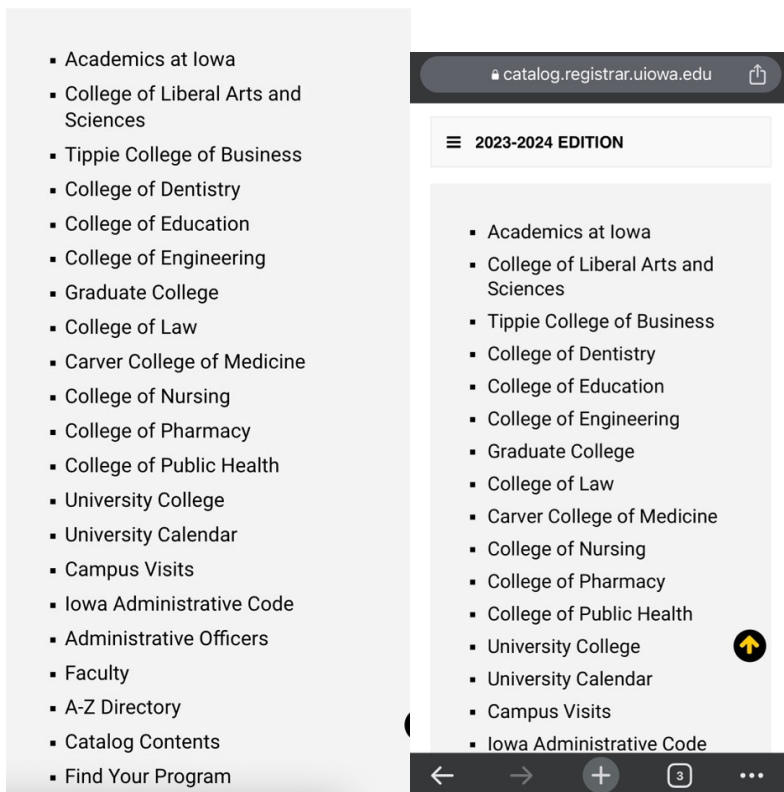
- Academics at Iowa
- College of Liberal Arts and Sciences
- Tippie College of Business
- College of Dentistry
- College of Education
- College of Engineering
- Graduate College
- College of Law
- Carver College of Medicine
- College of Nursing
- College of Pharmacy
- College of Public Health
- University College
- University Calendar
- Campus Visits
- Iowa Administrative Code
- Administrative Officers
- Faculty
- A-Z Directory
- Catalog Contents
- Find Your Program

catalog.registrar.uiowa.edu

≡ 2023-2024 EDITION

- Academics at Iowa
- College of Liberal Arts and Sciences
- Tippie College of Business
- College of Dentistry
- College of Education
- College of Engineering
- Graduate College
- College of Law
- Carver College of Medicine
- College of Nursing
- College of Pharmacy
- College of Public Health
- University College
- University Calendar
- Campus Visits
- Iowa Administrative Code

3